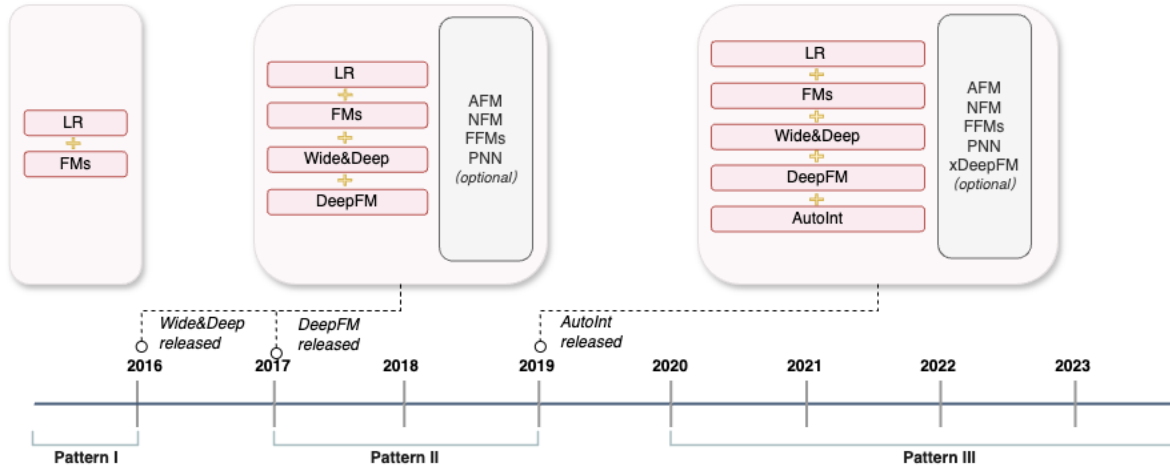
LR
FMs

LR
FMs
Wide&Deep
DeepFM

AFM
NFM
FFMs
PNN
(optional)

LR
FMs
Wide&Deep
DeepFM
AutoInt

AFM
NFM
FFMs
PNN
xDeepFM
(optional)

Wide&Deep released
DeepFM released
AutoInt released

2016
2017
2018
2019
2020
2021
2022
2023

Pattern I
Pattern II
Pattern III